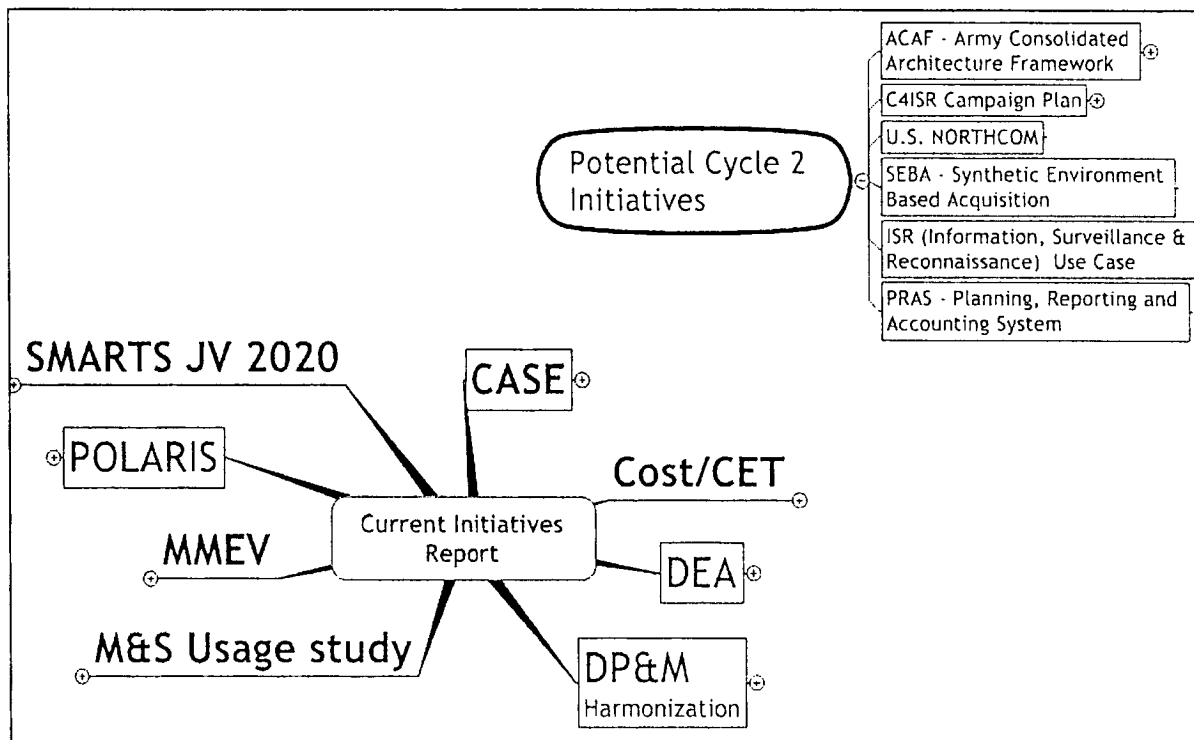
Potential Cycle 2 Initiatives

ACAF - Army Consolidated Architecture Framework

C4ISR Campaign Plan

U.S. NORTHCOM

SEBA - Synthetic Environment Based Acquisition

ISR (Information, Surveillance & Reconnaissance) Use Case

PRAS - Planning, Reporting and Accounting System

SMARTS JV 2020

CASE

POLARIS

Cost/CET

Current Initiatives Report

MMEV

DEA

M&S Usage study

DP&M Harmonization